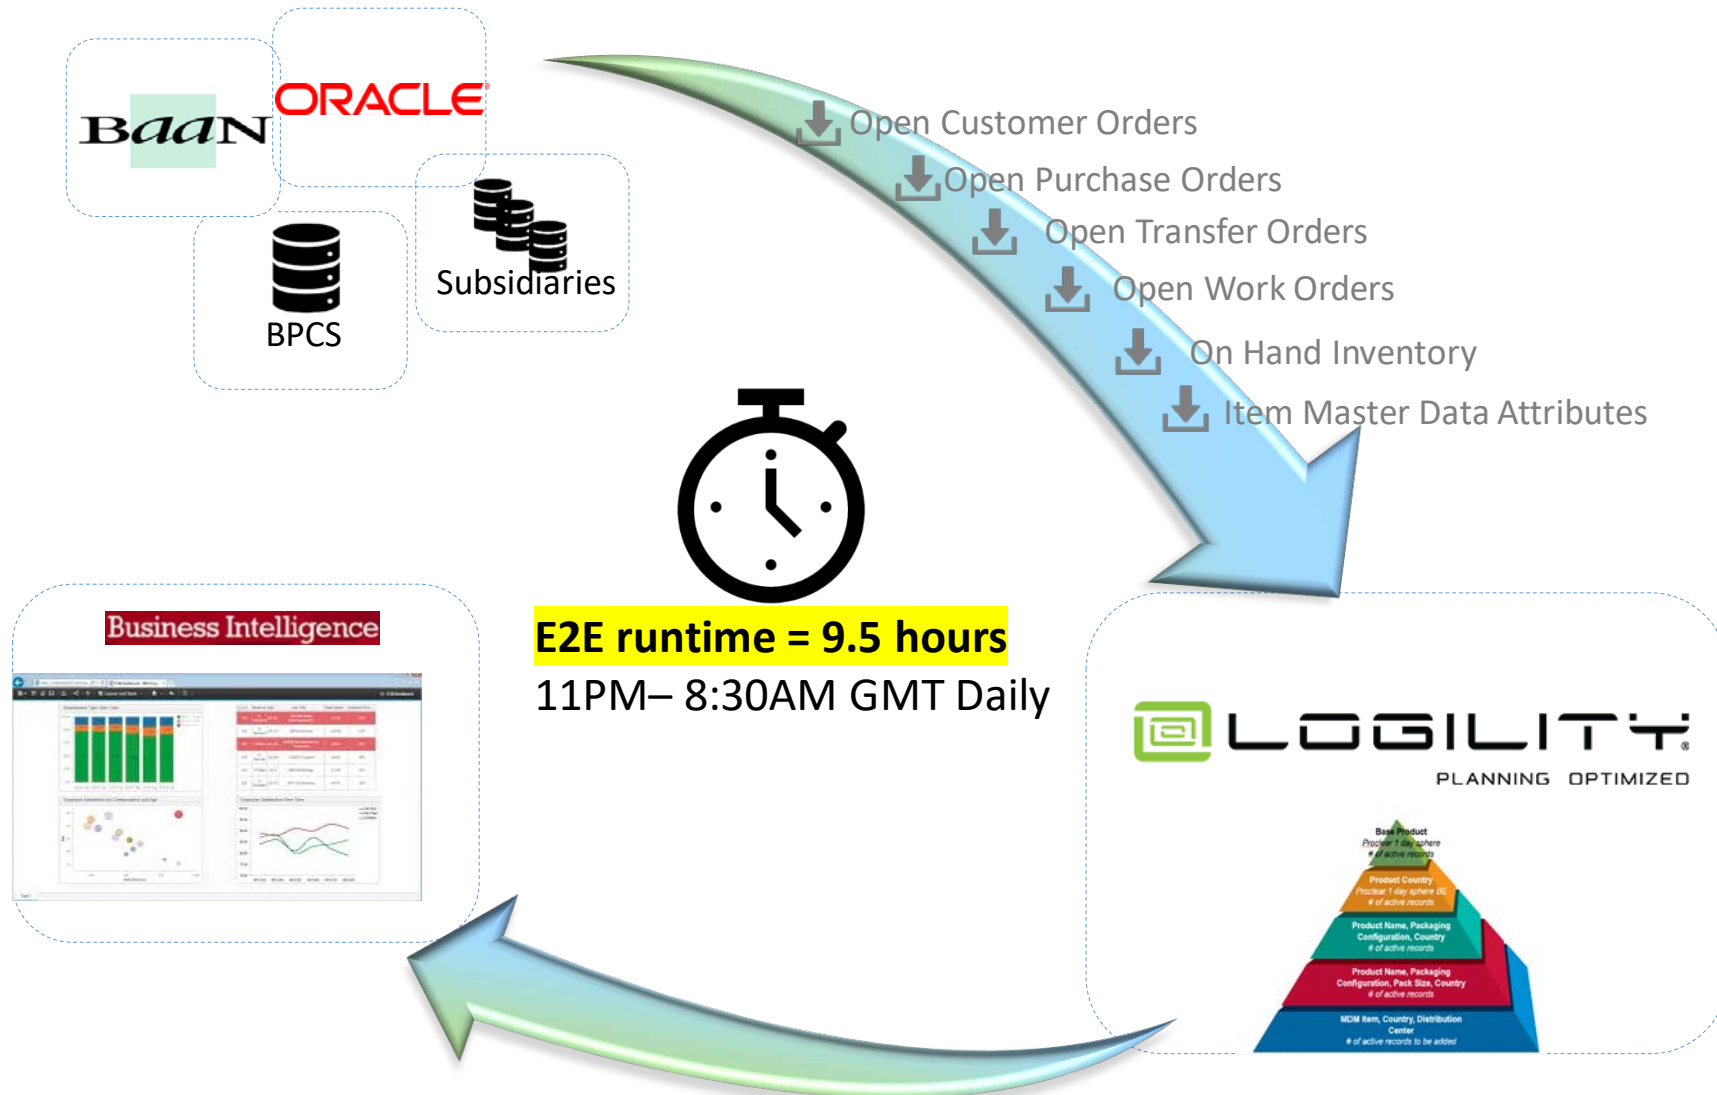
BaaN

ORACLE

BPCS

Subsidiaries

Open Customer Orders

Open Purchase Orders

Open Transfer Orders

Open Work Orders

On Hand Inventory

Item Master Data Attributes

Business Intelligence

E2E runtime = 9.5 hours

11PM– 8:30AM GMT Daily

LOGILITY

PLANNING OPTIMIZED

Base Product
Proclear 1 day sphere
# of active records

Product Country
Proclear 1 day sphere BE
# of active records

Product Name, Packaging Configuration, Country
# of active records

Product Name, Packaging Configuration, Pack Size, Country
# of active records

MDM Item, Country, Distribution Center
# of active records to be added